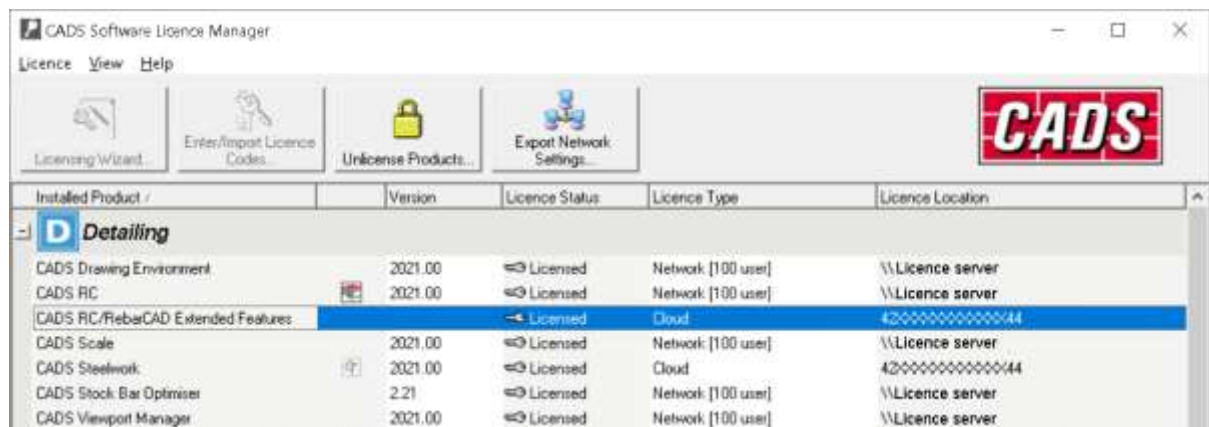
CADS Software Licence Manager

Licence View Help

Licensing Wizard...

Enter/Import Licence Codes...

Unlicense Products...

Export Network Settings...

CADS

| Installed Product / | | Version | Licence Status | Licence Type | Licence Location |
|---|---|---|---|---|---|
| D Detailing | | | | | |
| CADS Drawing Environment | | 2021.00 | Licensed | Network [100 user] | \\Licence server |
| CADS RC | | 2021.00 | Licensed | Network [100 user] | \\Licence server |
| CADS RC/RebarCAD Extended Features | | | Licensed | Cloud | 42XXXXXXXXXXXX44 |
| CADS Scale | | 2021.00 | Licensed | Network [100 user] | \\Licence server |
| CADS Steelwork | | 2021.00 | Licensed | Cloud | 42XXXXXXXXXXXX44 |
| CADS Stock Bar Optimiser | | 2.21 | Licensed | Network [100 user] | \\Licence server |
| CADS Viewport Manager | | 2021.00 | Licensed | Network [100 user] | \\Licence server |